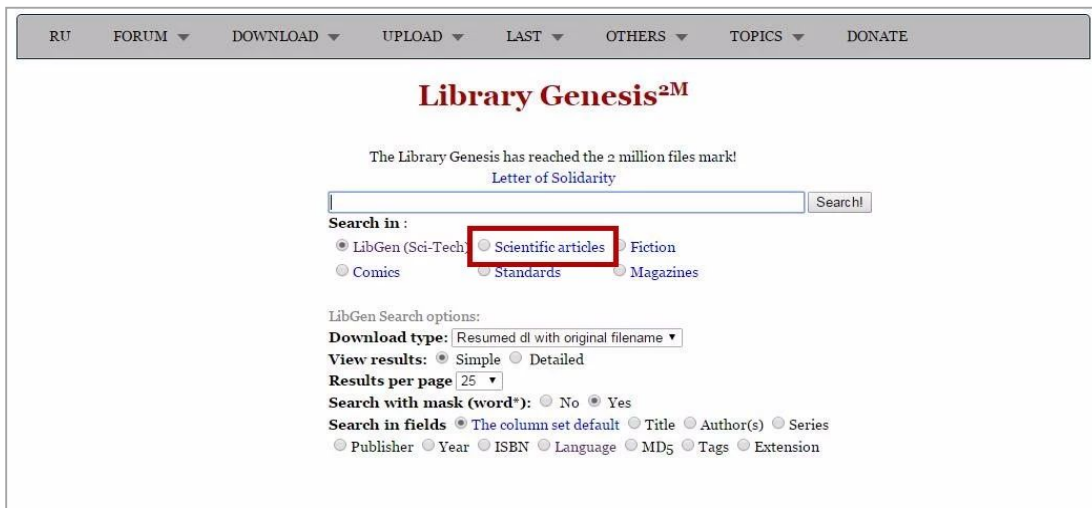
RU FORUM ▾ DOWNLOAD ▾ UPLOAD ▾ LAST ▾ OTHERS ▾ TOPICS ▾ DONATE

Library Genesis$^{2M}$

The Library Genesis has reached the 2 million files mark!
Letter of Solidarity

Search!

Search in :
LibGen (Sci-Tech) Scientific articles Fiction
Comics Standards Magazines

LibGen Search options:
Download type: Resumed dl with original filename ▾
View results: Simple Detailed
Results per page 25 ▾
Search with mask (word*): No Yes
Search in fields The column set default Title Author(s) Series Publisher Year ISBN Language MD5 Tags Extension